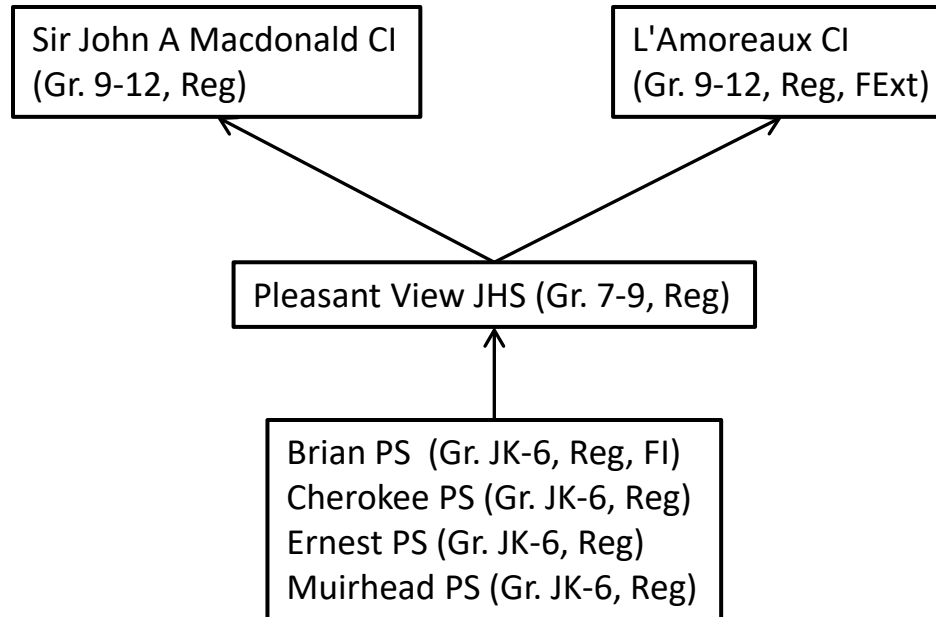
Sir John A Macdonald CI
(Gr. 9-12, Reg)

L'Amoreaux CI
(Gr. 9-12, Reg, FExt)

Pleasant View JHS (Gr. 7-9, Reg)

Brian PS (Gr. JK-6, Reg, FI)
Cherokee PS (Gr. JK-6, Reg)
Ernest PS (Gr. JK-6, Reg)
Muirhead PS (Gr. JK-6, Reg)